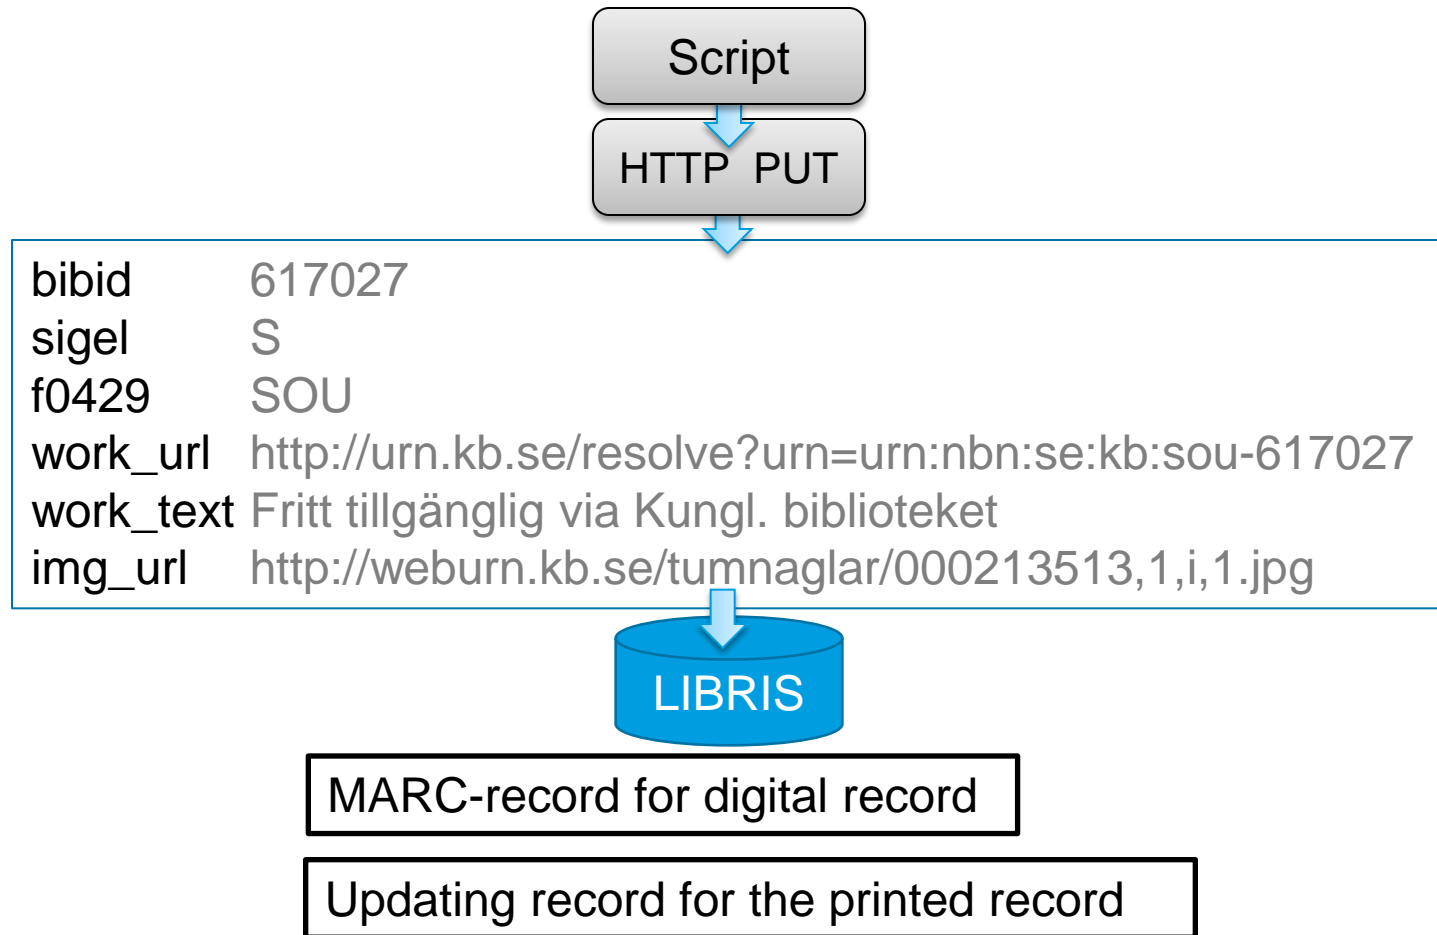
Script

HTTP PUT

| | |
|---|---|
| bibid | 617027 |
| sigel | S |
| f0429 | SOU |
| work_url | http://urn.kb.se/resolve?urn=urn:nbn:se:kb:sou-617027 |
| work_text | Fritt tillgänglig via Kungl. biblioteket |
| img_url | http://weburn.kb.se/tumnaglar/000213513,1,i,1.jpg |

LIBRIS

MARC-record for digital record

Updating record for the printed record